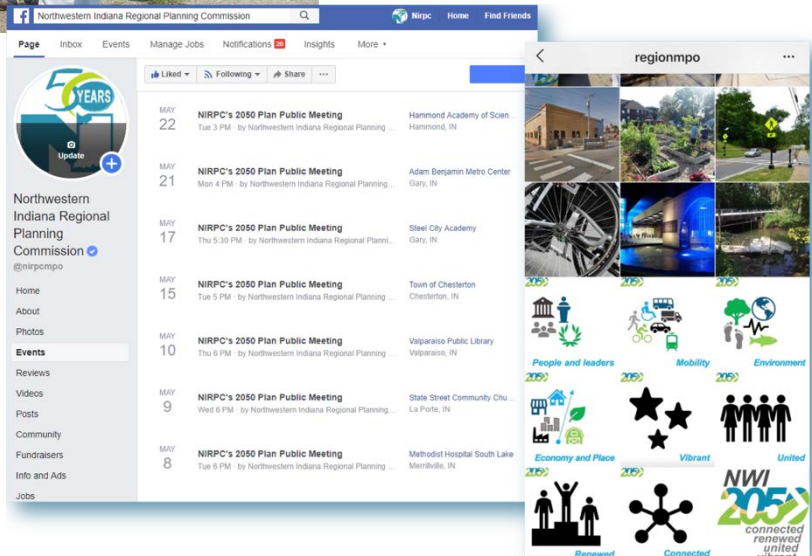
Northwestern Indiana Regional Planning Commission

Nirpc Home Find Friends

Page Inbox Events Manage Jobs Notifications 20 Insights More

50 YEARS

Update

Northwestern Indiana Regional Planning Commission

@nirpcmpo

Home
About
Photos
Events
Reviews
Videos
Posts
Community
Fundraisers
Info and Ads
Jobs

Liked Following Share ...

MAY 22 NIRPC's 2050 Plan Public Meeting
Tue 3 PM · by Northwestern Indiana Regional Planning ...
Hammond Academy of Scien...
Hammond, IN

MAY 21 NIRPC's 2050 Plan Public Meeting
Mon 4 PM · by Northwestern Indiana Regional Planning ...
Adam Benjamin Metro Center
Gary, IN

MAY 17 NIRPC's 2050 Plan Public Meeting
Thu 5:30 PM · by Northwestern Indiana Regional Planni...
Steel City Academy
Gary, IN

MAY 15 NIRPC's 2050 Plan Public Meeting
Tue 5 PM · by Northwestern Indiana Regional Planning ...
Town of Chesterton
Chesterton, IN

MAY 10 NIRPC's 2050 Plan Public Meeting
Thu 6 PM · by Northwestern Indiana Regional Planning ...
Valparaiso Public Library
Valparaiso, IN

MAY 9 NIRPC's 2050 Plan Public Meeting
Wed 6 PM · by Northwestern Indiana Regional Planning...
State Street Community Chu...
La Porte, IN

MAY 8 NIRPC's 2050 Plan Public Meeting
Tue 6 PM · by Northwestern Indiana Regional Planning ...
Methodist Hospital South Lake
Merrillville, IN

regionmpo

2050 People and leaders
2050 Mobility
2050 Environment
2050 Economy and Place
2050 Vibrant
2050 United
2050 Renewed
2050 Connected
NWI 2050 connected renewed united vibrant